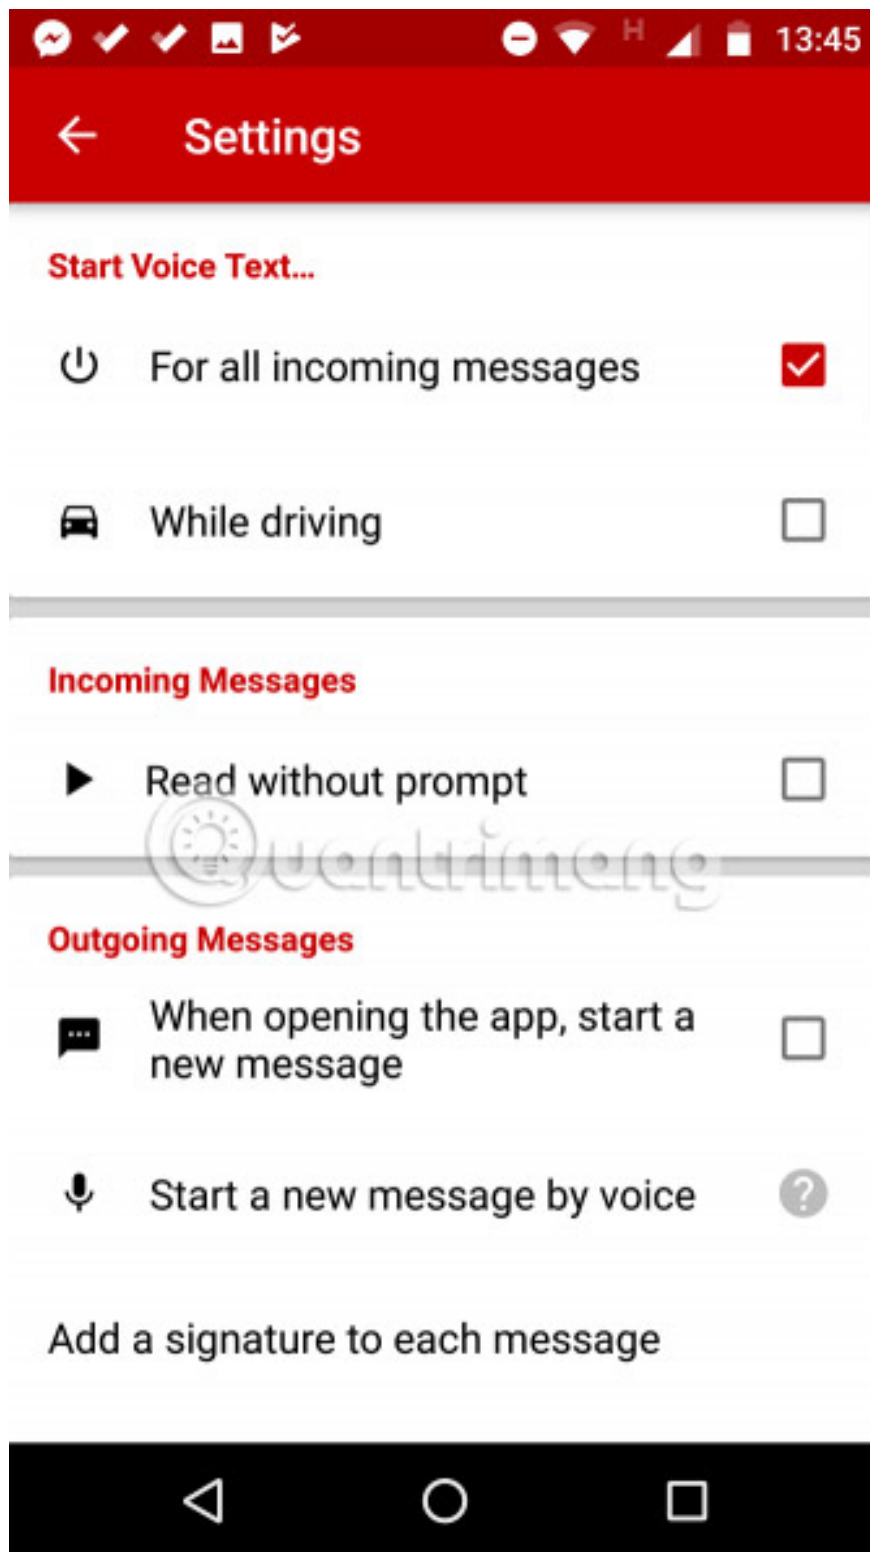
H 13:45

Settings

Start Voice Text...

For all incoming messages

While driving

Incoming Messages

Read without prompt

Quantrimang

Outgoing Messages

When opening the app, start a new message

Start a new message by voice

Add a signature to each message